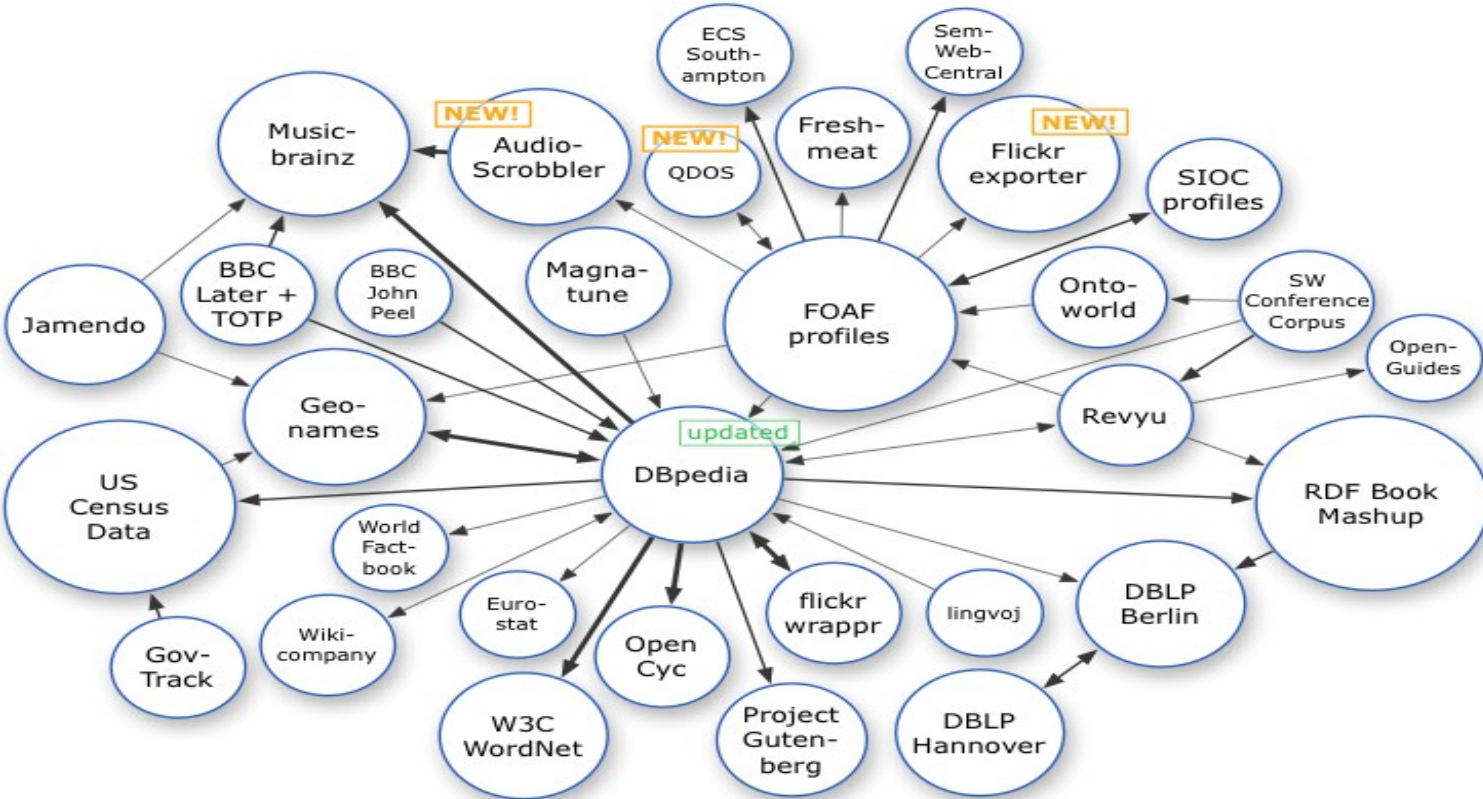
ECS Southampton

Sem-Web-Central

NEW!

Music-brainz

Audio-Scrobbler

NEW!

QDOS

Fresh-meat

NEW!

Flickr exporter

SIOC profiles

BBC Later + TOTP

BBC John Peel

Magna-tune

FOAF profiles

Onto-world

SW Conference Corpus

Jamendo

Open-Guides

Geo-names

updated

DBpedia

Revyu

US Census Data

RDF Book Mashup

World Fact-book

Euro-stat

flickr wrappr

lingvoj

DBLP Berlin

Wiki-company

Open Cyc

Gov-Track

W3C WordNet

Project Gutenberg

DBLP Hannover